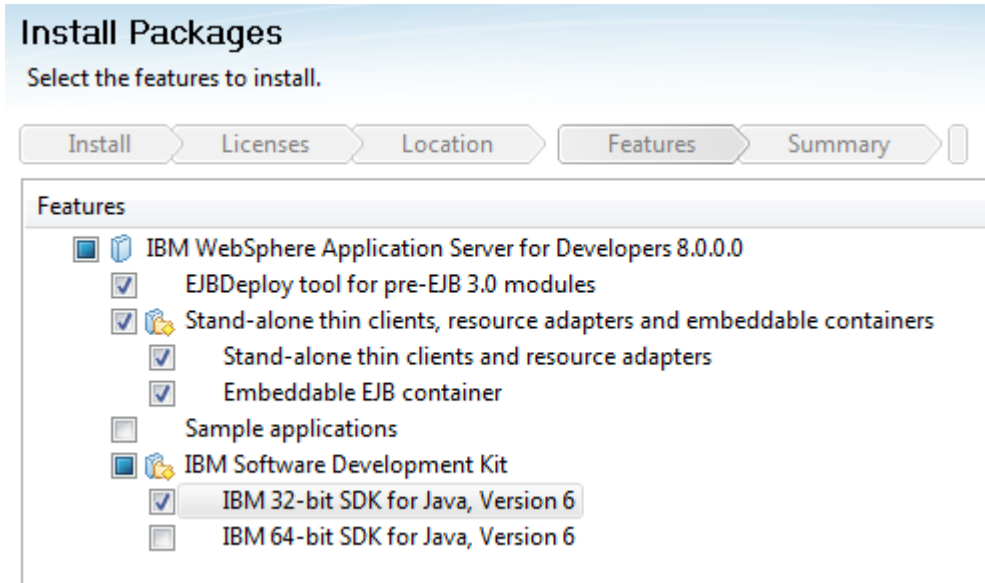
Install Packages

Select the features to install.

Install Licenses Location Features Summary

Features

IBM WebSphere Application Server for Developers 8.0.0.0

EJBDeploy tool for pre-EJB 3.0 modules

Stand-alone thin clients, resource adapters and embeddable containers

Stand-alone thin clients and resource adapters

Embeddable EJB container

Sample applications

IBM Software Development Kit

IBM 32-bit SDK for Java, Version 6

IBM 64-bit SDK for Java, Version 6